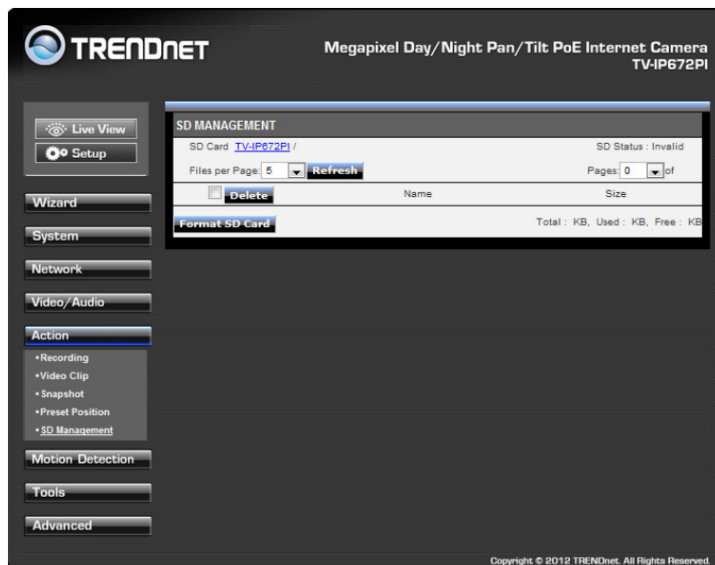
TRENDnET

Megapixel Day/Night Pan/Tilt PoE Internet Camera
TV-IP672PI

Live View
Setup

Wizard
System
Network
Video/Audio
Action
•Recording
•Video Clip
•Snapshot
•Preset Position
•SD Management
Motion Detection
Tools
Advanced

SD MANAGEMENT

SD Card TV-IP672PI /
SD Status : Invalid

Files per Page: 5 Refresh
Pages: 0 of

| Delete | Name | Size |
|---|---|---|

Format SD Card
Total : KB, Used : KB, Free : KB

Copyright © 2012 TRENDnet. All Rights Reserved.